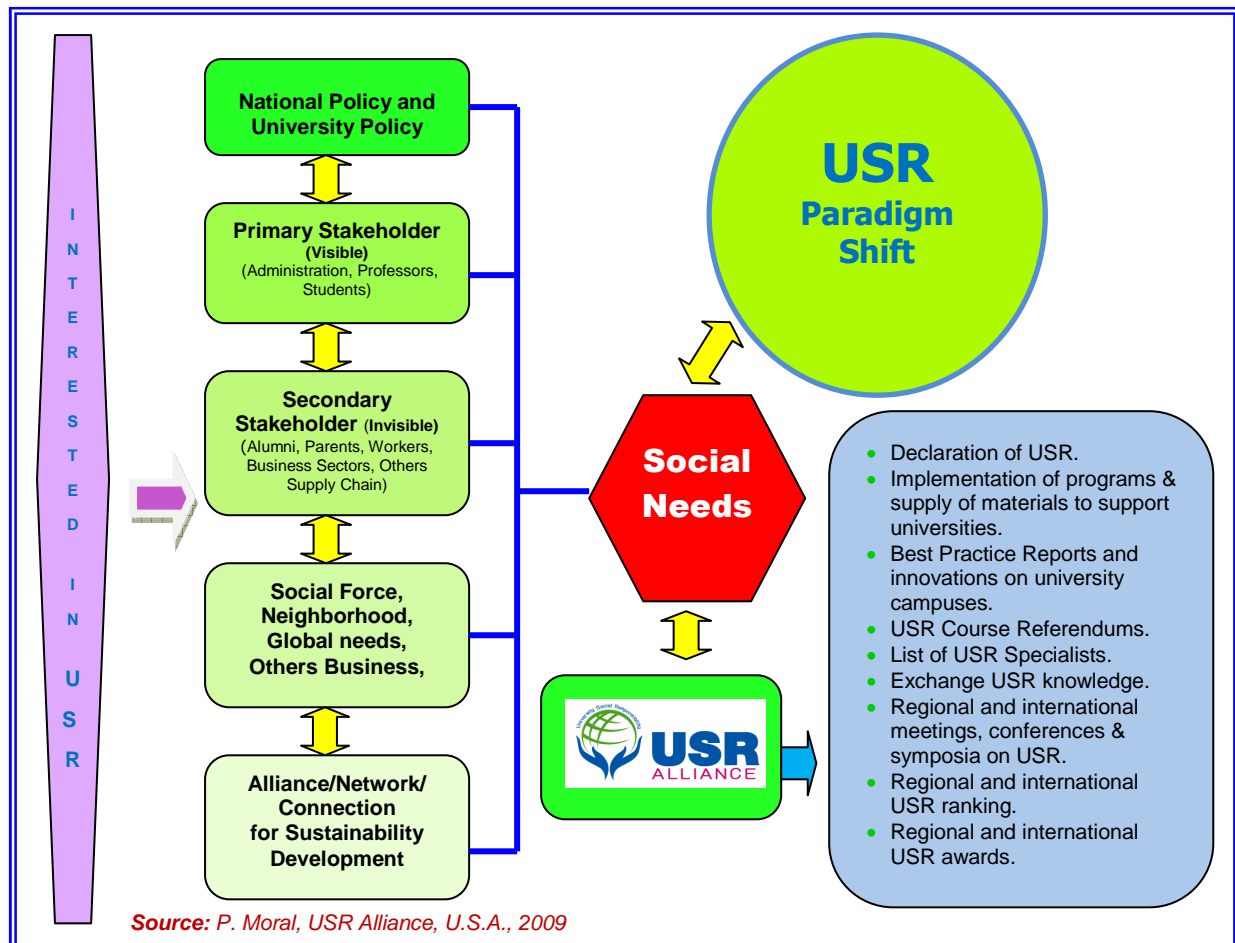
I
N
T
E
R
E
S
T
E
D

I
N

U
S
R

National Policy and University Policy

Primary Stakeholder (Visible) (Administration, Professors, Students)

Secondary Stakeholder (Invisible) (Alumni, Parents, Workers, Business Sectors, Others Supply Chain)

Social Force, Neighborhood, Global needs, Others Business,

Alliance/Network/ Connection for Sustainability Development

USR
Paradigm Shift

Social Needs

University Social Responsibility
USR
ALLIANCE

- Declaration of USR.
- Implementation of programs & supply of materials to support universities.
- Best Practice Reports and innovations on university campuses.
- USR Course Referendums.
- List of USR Specialists.
- Exchange USR knowledge.
- Regional and international meetings, conferences & symposia on USR.
- Regional and international USR ranking.
- Regional and international USR awards.

Source: P. Moral, USR Alliance, U.S.A., 2009